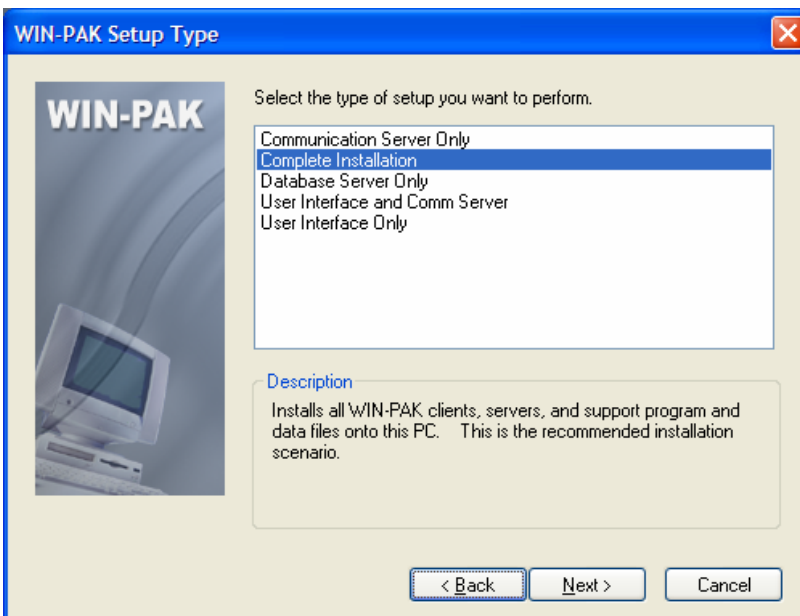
WIN-PAK Setup Type

WIN-PAK

Select the type of setup you want to perform.

Communication Server Only
Complete Installation
Database Server Only
User Interface and Comm Server
User Interface Only

Description

Installs all WIN-PAK clients, servers, and support program and data files onto this PC. This is the recommended installation scenario.

< Back
Next >
Cancel